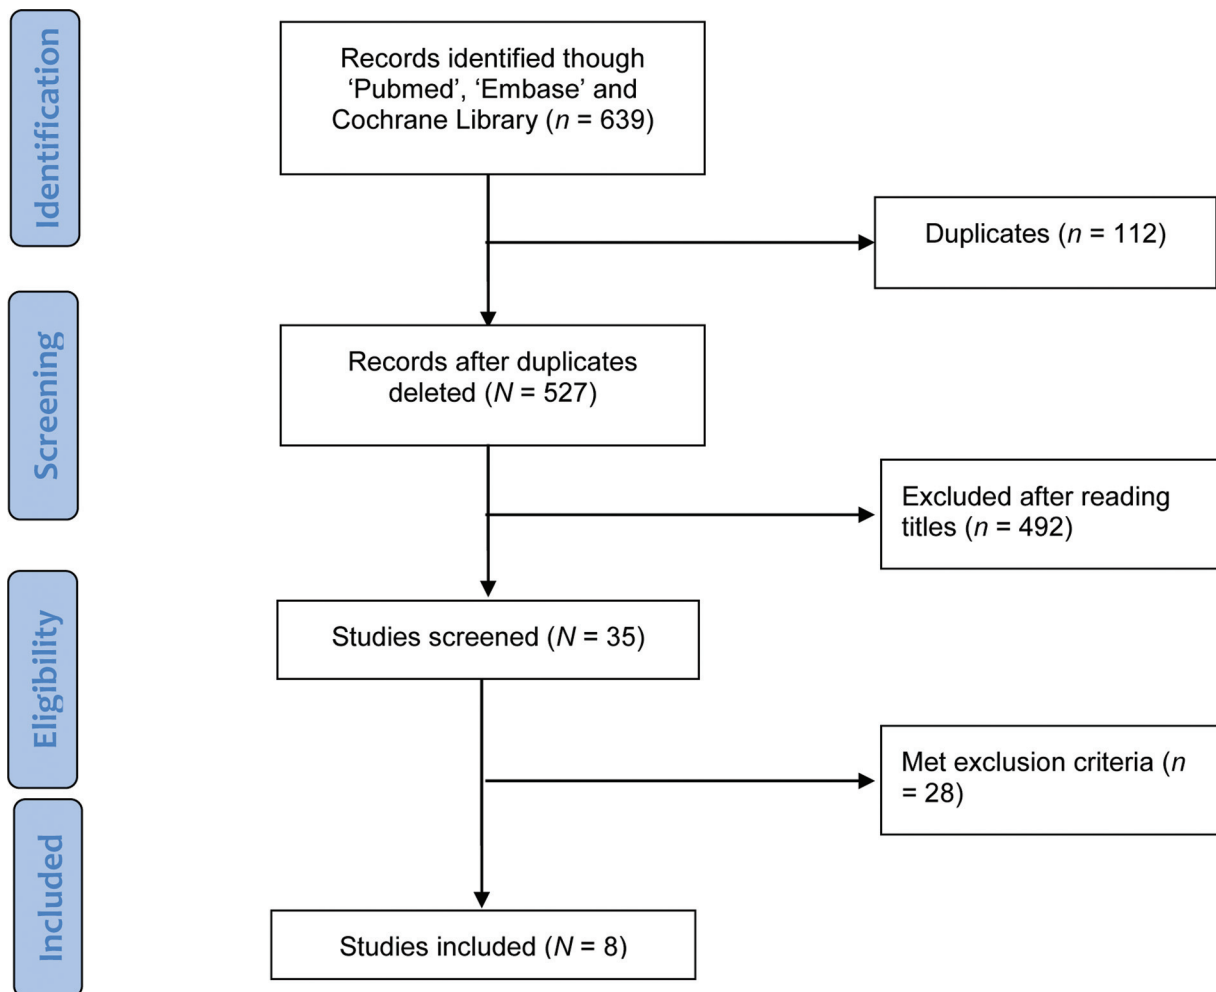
Identification

Records identified though 'Pubmed', 'Embase' and Cochrane Library ($n$ = 639)

Duplicates ($n$ = 112)

Screening

Records after duplicates deleted ($N$ = 527)

Excluded after reading titles ($n$ = 492)

Eligibility

Studies screened ($N$ = 35)

Met exclusion criteria ($n$ = 28)

Included

Studies included ($N$ = 8)